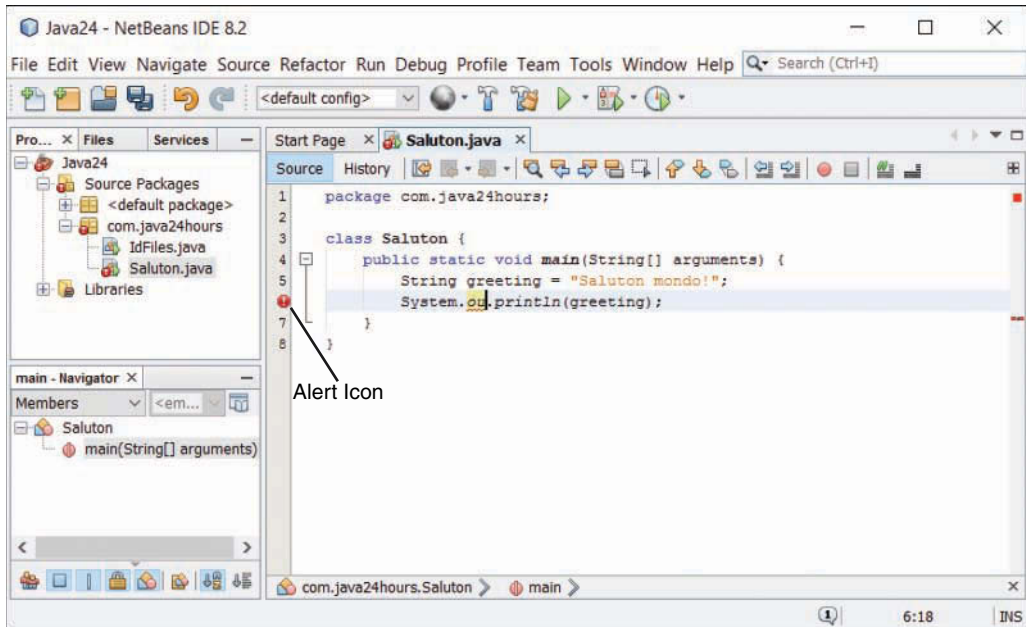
Java24 - NetBeans IDE 8.2

File Edit View Navigate Source Refactor Run Debug Profile Team Tools Window Help Search (Ctrl+I)

<default config>

Pro... × Files Services

Java24
Source Packages
<default package>
com.java24hours
IdFiles.java
Saluton.java
Libraries

Start Page × Saluton.java ×

Source History

1 package com.java24hours;
2
3 class Saluton {
4 public static void main(String[] arguments) {
5 String greeting = "Saluton mondo!";
6 System.ou.println(greeting);
7 }
8 }

main - Navigator ×

Members <em...

Saluton
main(String[] arguments)

Alert Icon

com.java24hours.Saluton main

1

6:18 INS